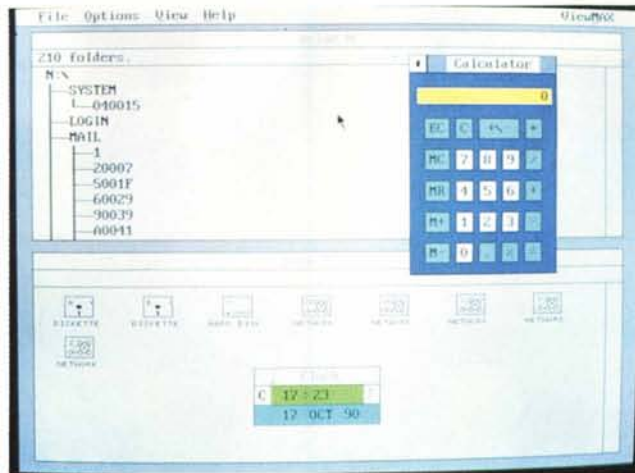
File Options View Help
ViewMAX

210 folders.
N:\
SYSTEM
040015
LOGIN
MAIL
1
20007
5001F
60029
90039
A0041

Calculator
0
CE C +/- ÷
MC 7 8 9 x
MR 4 5 6 +
M+ 1 2 3 -
M- 0 . = %

DISKETTE
DISKETTE
NETWORK
NETWORK
NETWORK
NETWORK
NETWORK

Clock
C 17:23
12 OCT 90